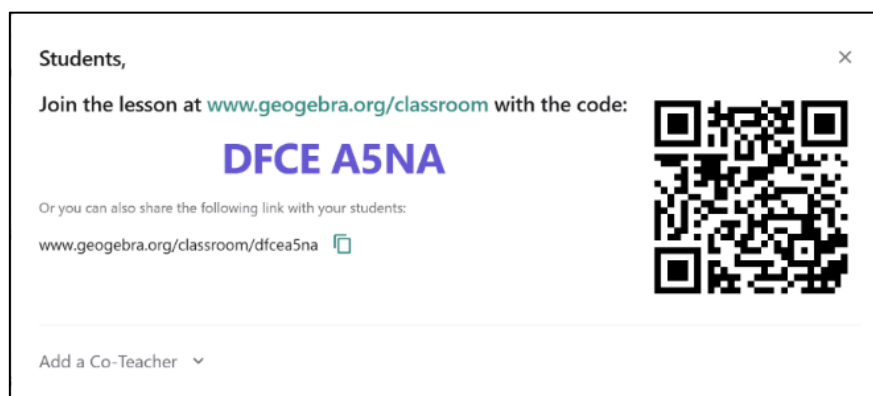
Students,

×

Join the lesson at www.geogebra.org/classroom with the code:

DFCE A5NA

Or you can also share the following link with your students:

www.geogebra.org/classroom/dfcea5na

Add a Co-Teacher